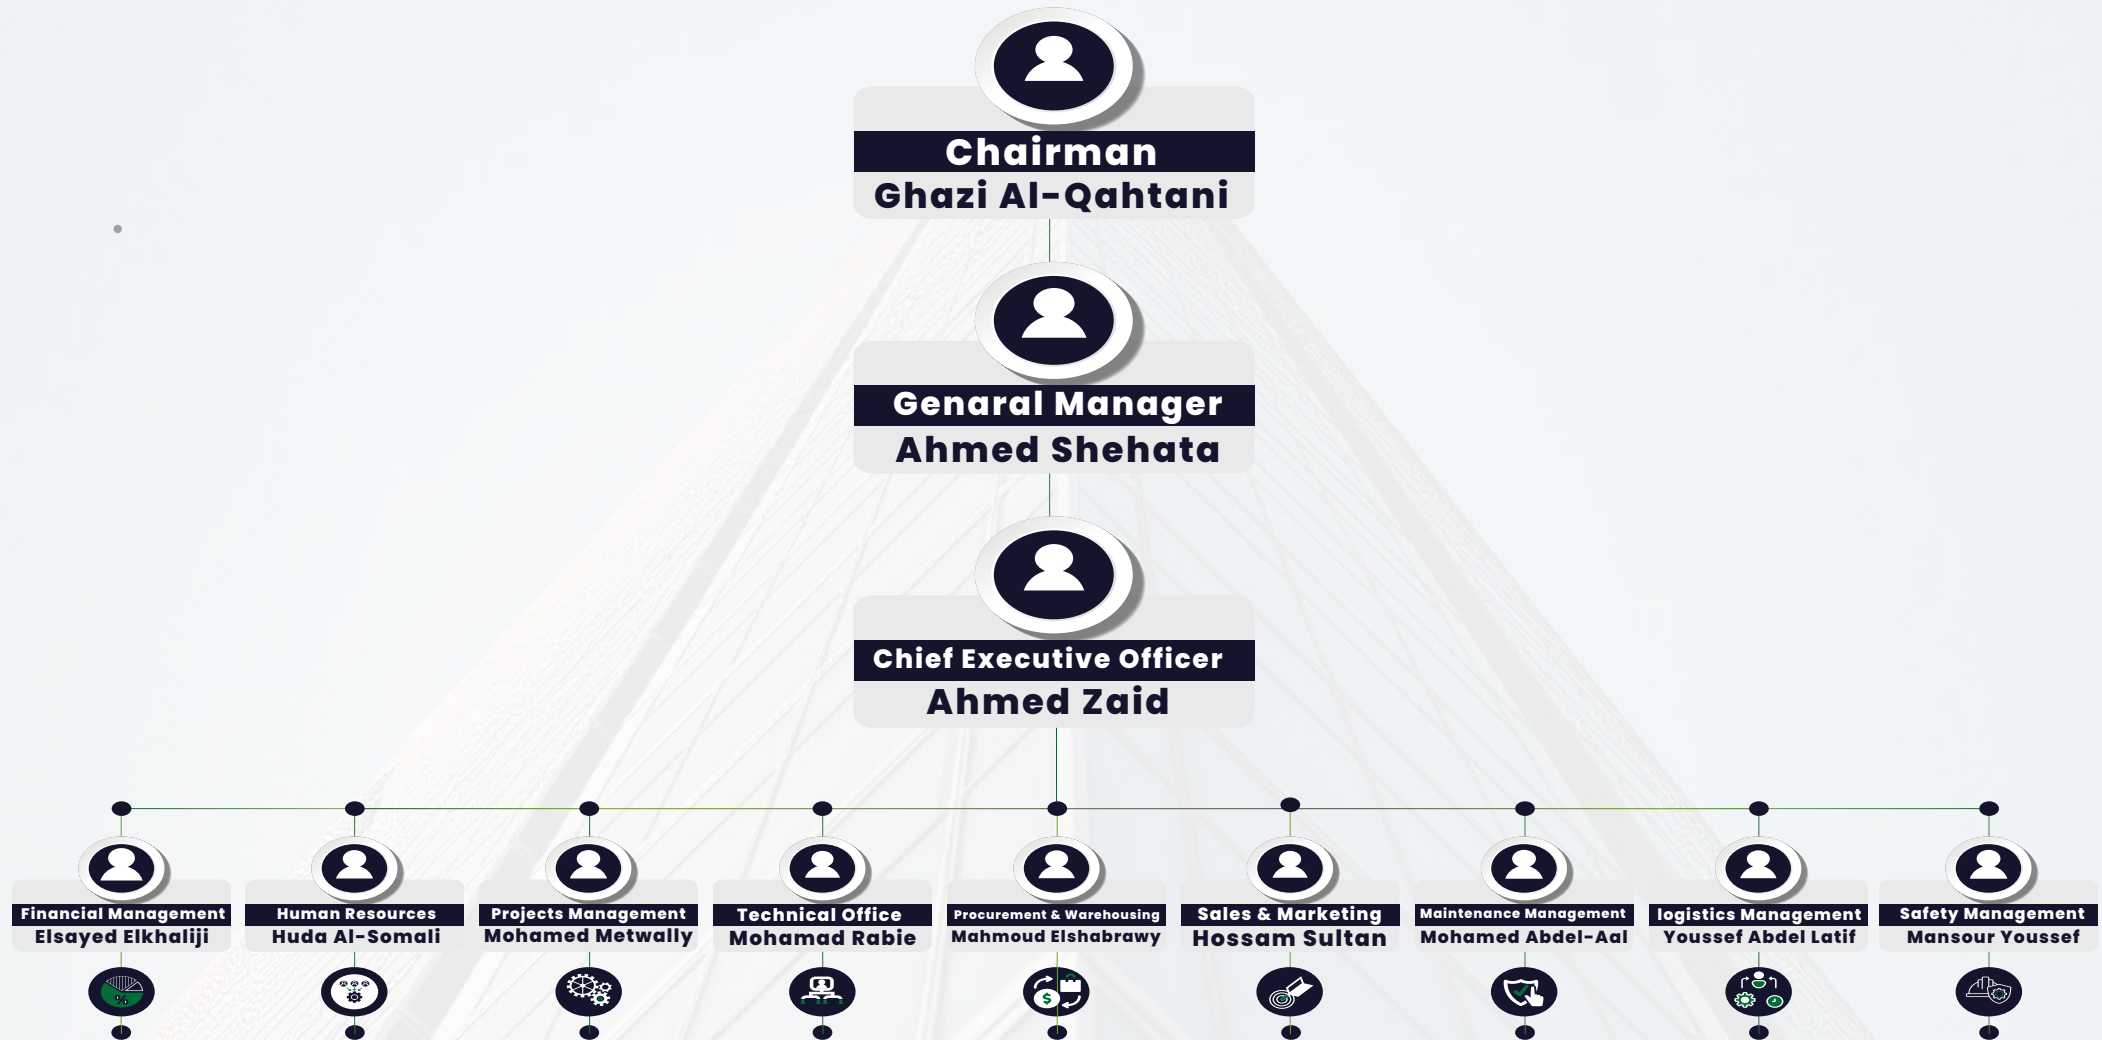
Chairman
Ghazi Al-Qahtani

Genaral Manager
Ahmed Shehata

Chief Executive Officer
Ahmed Zaid

Financial Management
Elsayed Elkhaliji

Human Resources
Huda Al-Somali

Projects Management
Mohamed Metwally

Technical Office
Mohamad Rabie

Procurement & Warehousing
Mahmoud Elshabrawy

Sales & Marketing
Hossam Sultan

Maintenance Management
Mohamed Abdel-Aal

logistics Management
Youssef Abdel Latif

Safety Management
Mansour Youssef